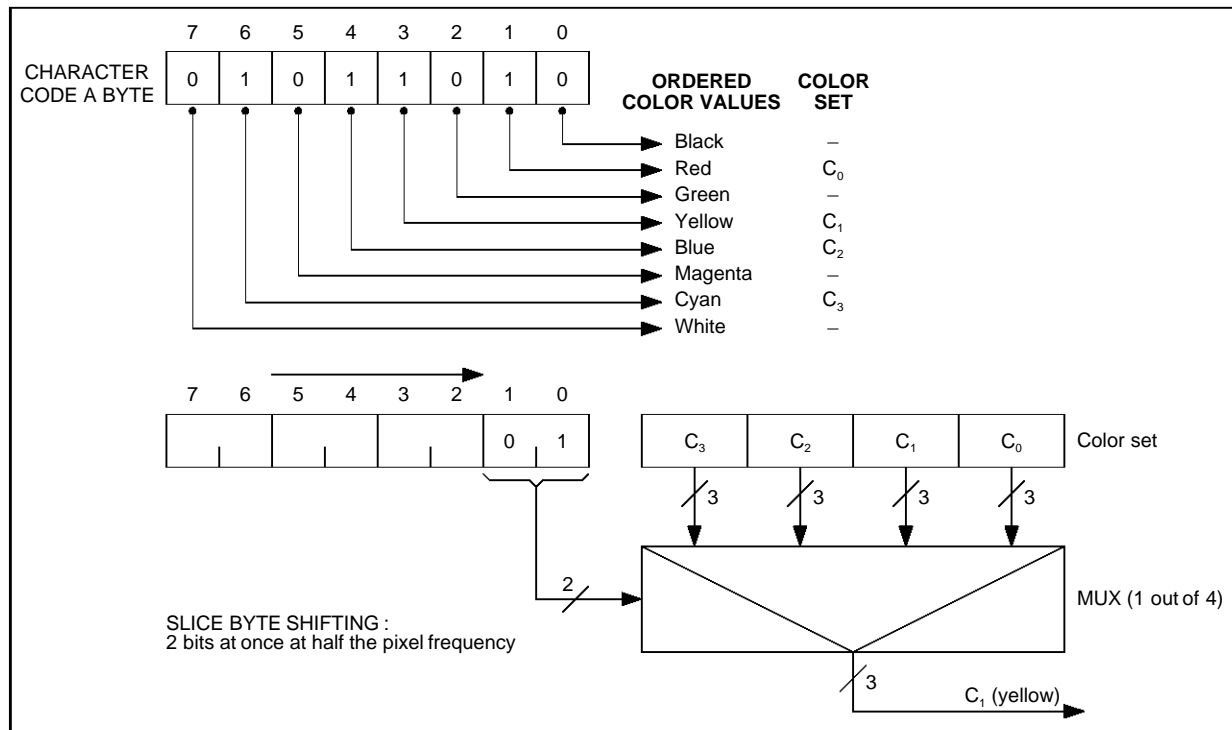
7 6 5 4 3 2 1 0

CHARACTER CODE A BYTE

| 0 | 1 | 0 | 1 | 1 | 0 | 1 | 0 |
|---|---|---|---|---|---|---|---|

| ORDERED COLOR VALUES | COLOR SET |
|---|---|
| Black | – |
| Red | $C_0$ |
| Green | – |
| Yellow | $C_1$ |
| Blue | $C_2$ |
| Magenta | – |
| Cyan | $C_3$ |
| White | – |

7 6 5 4 3 2 1 0

0 1

$C_3$ $C_2$ $C_1$ $C_0$ Color set

3 3 3 3

2

MUX (1 out of 4)

SLICE BYTE SHIFTING :
2 bits at once at half the pixel frequency

3

$C_1$ (yellow)